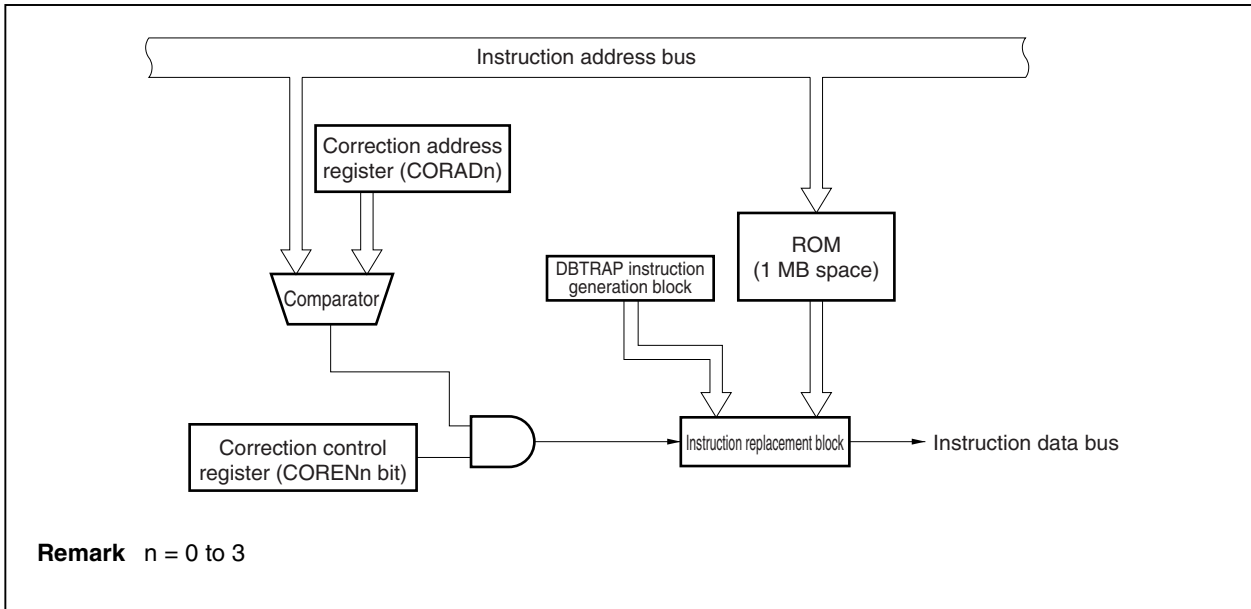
Instruction address bus

Correction address register (CORADn)

Comparator

DBTRAP instruction generation block

ROM (1 MB space)

Correction control register (CORENn bit)

Instruction replacement block

Instruction data bus

**Remark** n = 0 to 3